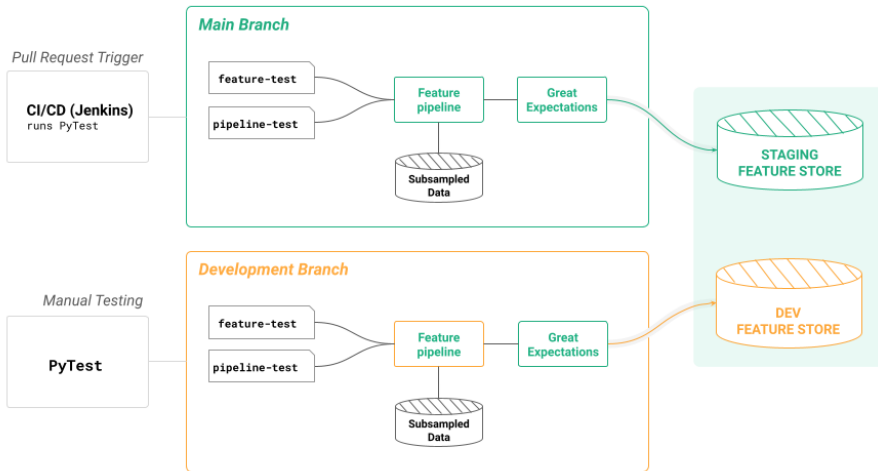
Pull Request Trigger

CI/CD (Jenkins)
runs PyTest

Main Branch

feature-test

pipeline-test

Feature pipeline

Great Expectations

Subsampled Data

STAGING FEATURE STORE

Manual Testing

PyTest

Development Branch

feature-test

pipeline-test

Feature pipeline

Great Expectations

Subsampled Data

DEV FEATURE STORE